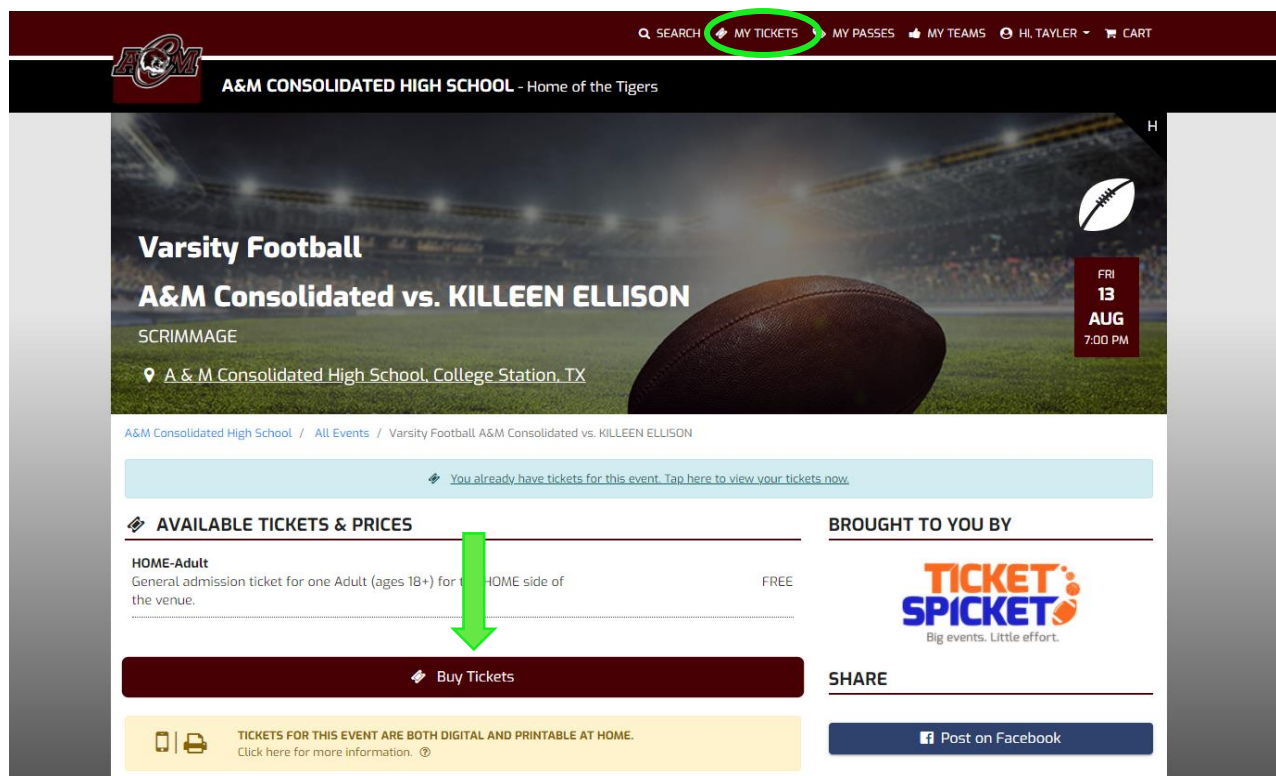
SEARCH MY TICKETS MY PASSES MY TEAMS HI, TAYLER CART

A&M

A&M CONSOLIDATED HIGH SCHOOL - Home of the Tigers

H

Varsity Football

A&M Consolidated vs. KILLEEN ELLISON

SCRIMMAGE

A & M Consolidated High School, College Station, TX

FRI
13
AUG
7:00 PM

A&M Consolidated High School / All Events / Varsity Football A&M Consolidated vs. KILLEEN ELLISON

You already have tickets for this event. Tap here to view your tickets now.

AVAILABLE TICKETS & PRICES

HOME-Adult
General admission ticket for one Adult (ages 18+) for t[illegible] HOME side of the venue.

FREE

Buy Tickets

TICKETS FOR THIS EVENT ARE BOTH DIGITAL AND PRINTABLE AT HOME.
Click here for more information.

BROUGHT TO YOU BY

TICKET SPICKET
Big events. Little effort.

SHARE

Post on Facebook